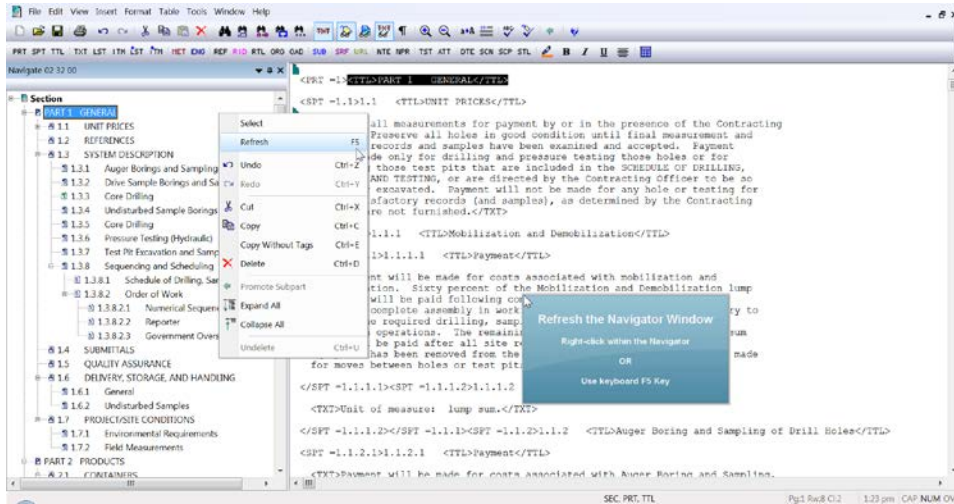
File Edit View Insert Format Table Tools Window Help

PRT SPT TTL TXT LST ITM LST ITM HET ENG REF RID RTL ORG OAD SUB SRF URL NTE NPR TST ATT DTE SCN SCP STL B I U

Navigate 02 32 00

Section
PART 1 GENERAL
1.1 UNIT PRICES
1.2 REFERENCES
1.3 SYSTEM DESCRIPTION
1.3.1 Auger Borings and Sampling
1.3.2 Drive Sample Borings and Sa
1.3.3 Core Drilling
1.3.4 Undisturbed Sample Borings
1.3.5 Core Drilling
1.3.6 Pressure Testing (Hydraulic)
1.3.7 Test Pit Excavation and Samp
1.3.8 Sequencing and Scheduling
1.3.8.1 Schedule of Drilling, Sar
1.3.8.2 Order of Work
1.3.8.2.1 Numerical Sequen
1.3.8.2.2 Reporter
1.3.8.2.3 Government Overs
1.4 SUBMITTALS
1.5 QUALITY ASSURANCE
1.6 DELIVERY, STORAGE, AND HANDLING
1.6.1 General
1.6.2 Undisturbed Samples
1.7 PROJECT/SITE CONDITIONS
1.7.1 Environmental Requirements
1.7.2 Field Measurements
PART 2 PRODUCTS
2.1 CONTAINERS

Select
Refresh F5
Undo Ctrl+Z
Redo Ctrl+Y
Cut Ctrl+X
Copy Ctrl+C
Copy Without Tags Ctrl+E
Delete Ctrl+D
Promote Subpart
Expand All
Collapse All
Undelete Ctrl+U

<PRT =1><TTL>PART 1 GENERAL</TTL>

<SPT =1.1>1.1 <TTL>UNIT PRICES</TTL>

all measurements for payment by or in the presence of the Contracting Preserve all holes in good condition until final measurement and records and samples have been examined and accepted. Payment de only for drilling and pressure testing those holes or for those test pits that are included in the SCHEDULE OF DRILLING, AND TESTING, or are directed by the Contracting Officer to be so excavated. Payment will not be made for any hole or testing for factory records (and samples), as determined by the Contracting re not furnished.</TXT>

1.1.1 <TTL>Mobilization and Demobilization</TTL>

1>1.1.1.1 <TTL>Payment</TTL>

nt will be made for costs associated with mobilization and tion. Sixty percent of the Mobilization and Demobilization lump will be paid following co complete assembly in work required drilling, samp operations. The remaini be paid after all site r has been removed from the for moves between holes or test pit

Refresh the Navigator Window
Right-click within the Navigator
OR
Use keyboard F5 Key

ry to
sum
made

</SPT =1.1.1.1><SPT =1.1.1.2>1.1.1.2

<TXT>Unit of measure: lump sum.</TXT>

</SPT =1.1.1.2></SPT =1.1.1><SPT =1.1.2>1.1.2 <TTL>Auger Boring and Sampling of Drill Holes</TTL>

<SPT =1.1.2.1>1.1.2.1 <TTL>Payment</TTL>

<TXT>Payment will be made for costs associated with Auger Boring and Sampling.

SEC, PRT, TTL Pg:1 Rw:8 Cl:2 1:23 pm CAP NUM OV